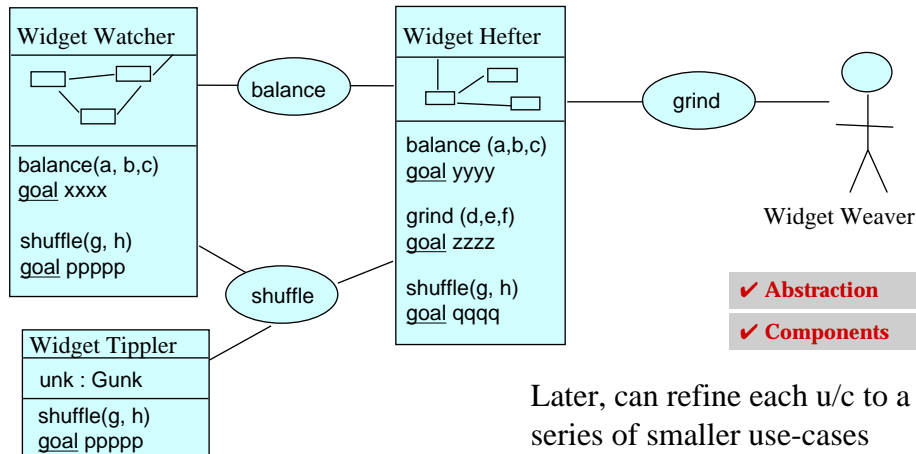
Widget Watcher

balance(a, b,c)
goal xxxx

shuffle(g, h)
goal ppppp

balance

Widget Hefter

balance (a,b,c)
goal yyyy

grind (d,e,f)
goal zzzz

shuffle(g, h)
goal qqqq

grind

Widget Weaver

shuffle

Widget Tippler

unk : Gunk

shuffle(g, h)
goal ppppp

✔ Abstraction

✔ Components

Later, can refine each u/c to a series of smaller use-cases